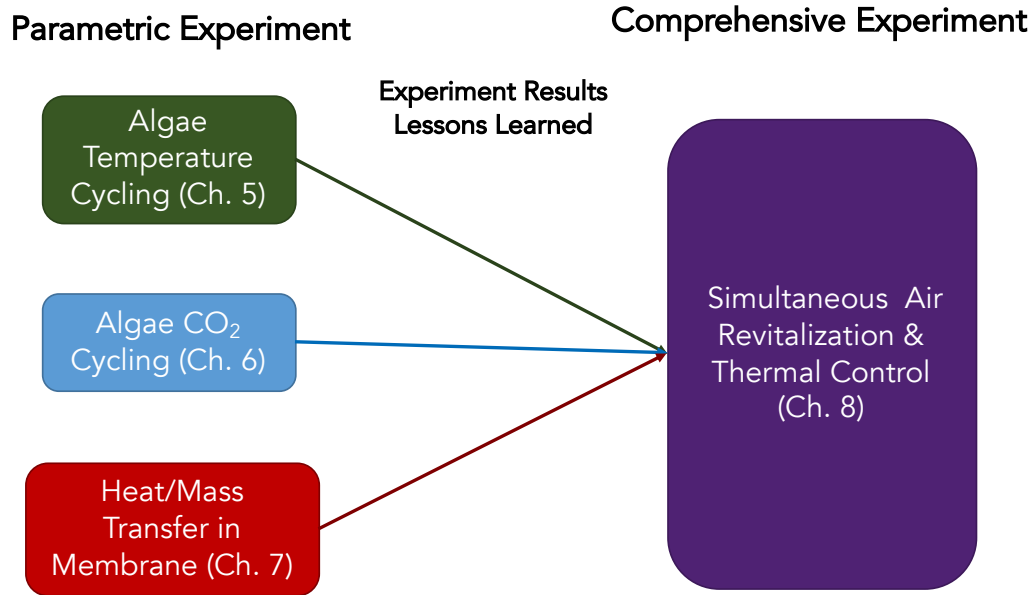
Parametric Experiment

Comprehensive Experiment

Experiment Results
Lessons Learned

Algae Temperature Cycling (Ch. 5)

Algae $CO_2$ Cycling (Ch. 6)

Heat/Mass Transfer in Membrane (Ch. 7)

Simultaneous Air Revitalization & Thermal Control (Ch. 8)